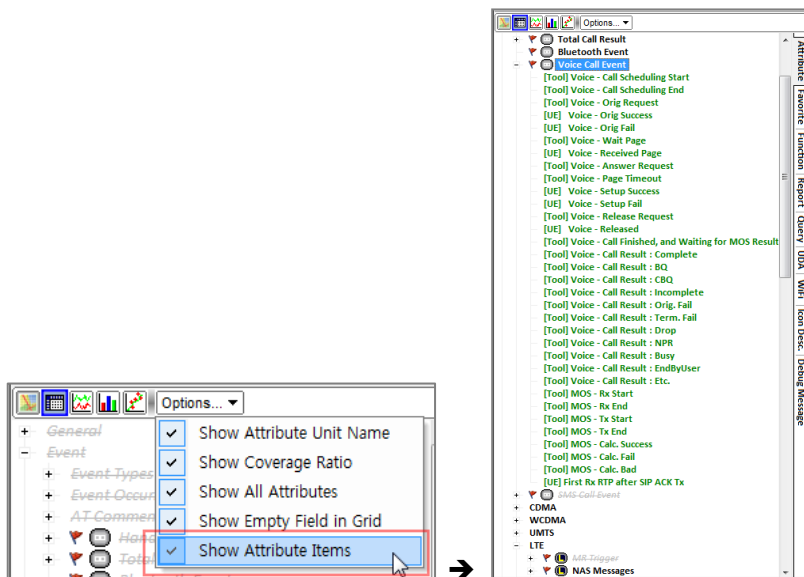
Options...
General
Event
Event Types
Event Occur
AT Commen
Hand
Total
Show Attribute Unit Name
Show Coverage Ratio
Show All Attributes
Show Empty Field in Grid
Show Attribute Items

Options...
Total Call Result
Bluetooth Event
Voice Call Event
[Tool] Voice - Call Scheduling Start
[Tool] Voice - Call Scheduling End
[Tool] Voice - Orig Request
[UE] Voice - Orig Success
[UE] Voice - Orig Fail
[Tool] Voice - Wait Page
[UE] Voice - Received Page
[Tool] Voice - Answer Request
[Tool] Voice - Page Timeout
[UE] Voice - Setup Success
[UE] Voice - Setup Fail
[Tool] Voice - Release Request
[UE] Voice - Released
[Tool] Voice - Call Finished, and Waiting for MOS Result
[Tool] Voice - Call Result : Complete
[Tool] Voice - Call Result : BQ
[Tool] Voice - Call Result : CBQ
[Tool] Voice - Call Result : Incomplete
[Tool] Voice - Call Result : Orig. Fail
[Tool] Voice - Call Result : Term. Fail
[Tool] Voice - Call Result : Drop
[Tool] Voice - Call Result : NPR
[Tool] Voice - Call Result : Busy
[Tool] Voice - Call Result : EndByUser
[Tool] Voice - Call Result : Etc.
[Tool] MOS - Rx Start
[Tool] MOS - Rx End
[Tool] MOS - Tx Start
[Tool] MOS - Tx End
[Tool] MOS - Calc. Success
[Tool] MOS - Calc. Fail
[Tool] MOS - Calc. Bad
[UE] First Rx RTP after SIP ACK Tx
SMS Call Event
CDMA
WCDMA
UMTS
LTE
MR Trigger
NAS Messages
Attribute
Favorite
Function
Report
Query
UDA
WiFi
Icon Desc.
Debug Message